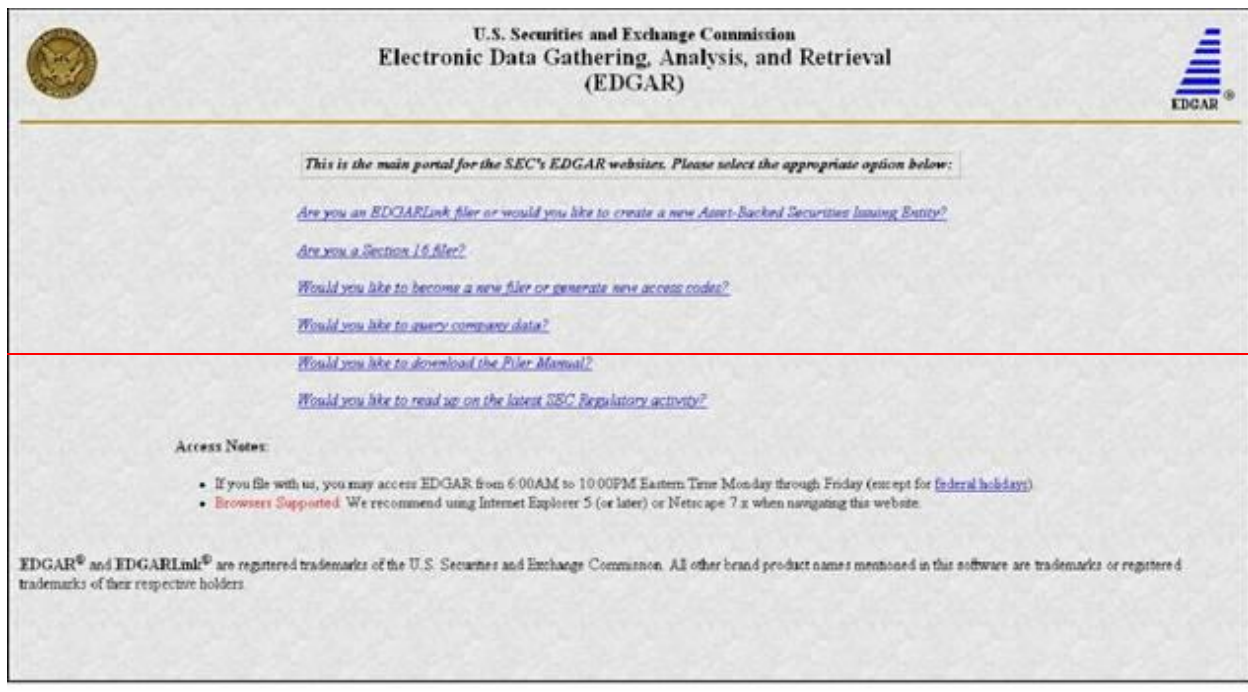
U.S. Securities and Exchange Commission
Electronic Data Gathering, Analysis, and Retrieval
(EDGAR)

EDGAR®

This is the main portal for the SEC's EDGAR websites. Please select the appropriate option below:

Are you an EDGARLink filer or would you like to create a new Asset-Backed Securities Issuing Entity?

Are you a Section 16 filer?

Would you like to become a new filer or generate new access codes?

Would you like to query company data?

Would you like to download the Filer Manual?

Would you like to read up on the latest SEC Regulatory activity?

Access Notes:

- If you file with us, you may access EDGAR from 6:00AM to 10:00PM Eastern Time Monday through Friday (except for federal holidays).
- Browsers Supported: We recommend using Internet Explorer 5 (or later) or Netscape 7.x when navigating this website.

EDGAR® and EDGARLink® are registered trademarks of the U.S. Securities and Exchange Commission. All other brand product names mentioned in this software are trademarks or registered trademarks of their respective holders.